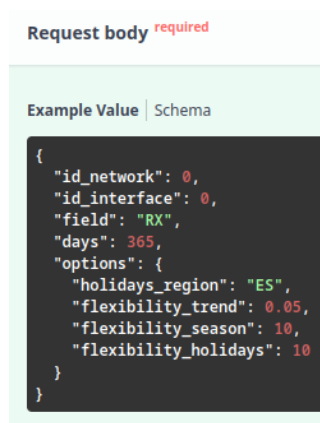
Request body required

Example Value | Schema

{
  "id_network": 0,
  "id_interface": 0,
  "field": "RX",
  "days": 365,
  "options": {
    "holidays_region": "ES",
    "flexibility_trend": 0.05,
    "flexibility_season": 10,
    "flexibility_holidays": 10
  }
}